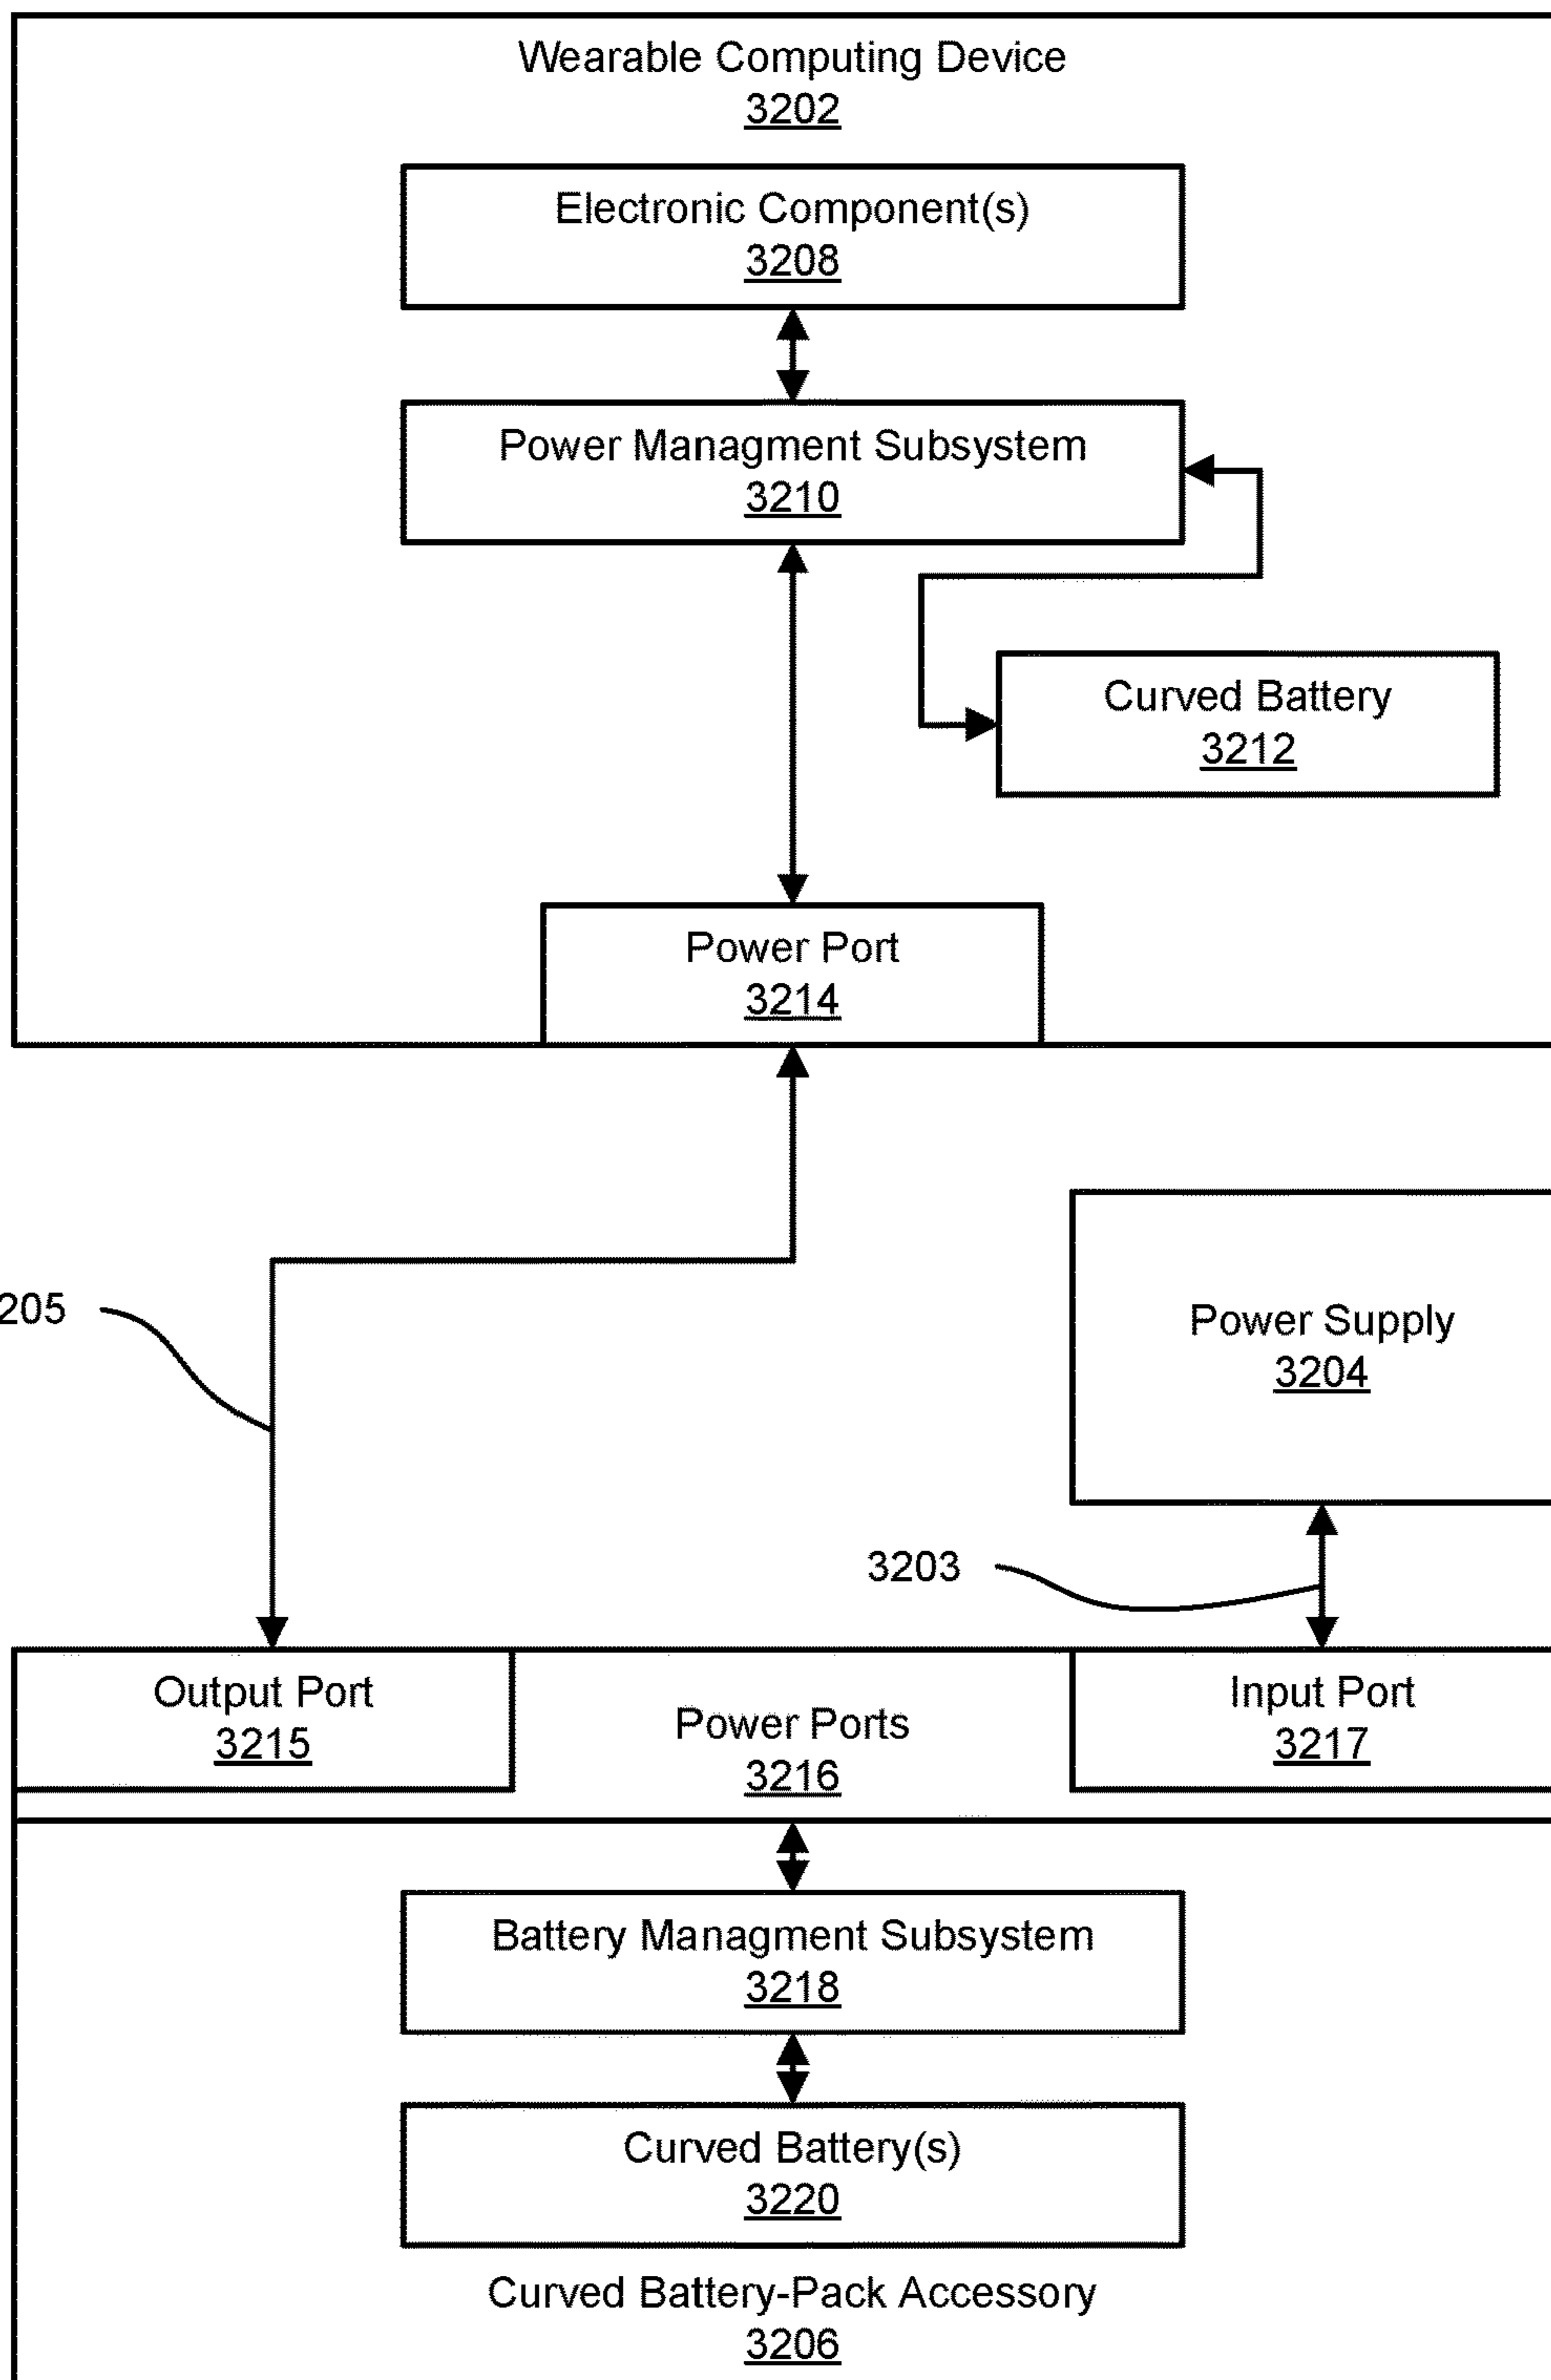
Wearable Computing Device
3202

Electronic Component(s)
3208

Power Managment Subsystem
3210

Curved Battery
3212

Power Port
3214

205

Power Supply
3204

3203

Output Port
3215

Power Ports
3216

Input Port
3217

Battery Managment Subsystem
3218

Curved Battery(s)
3220

Curved Battery-Pack Accessory
3206